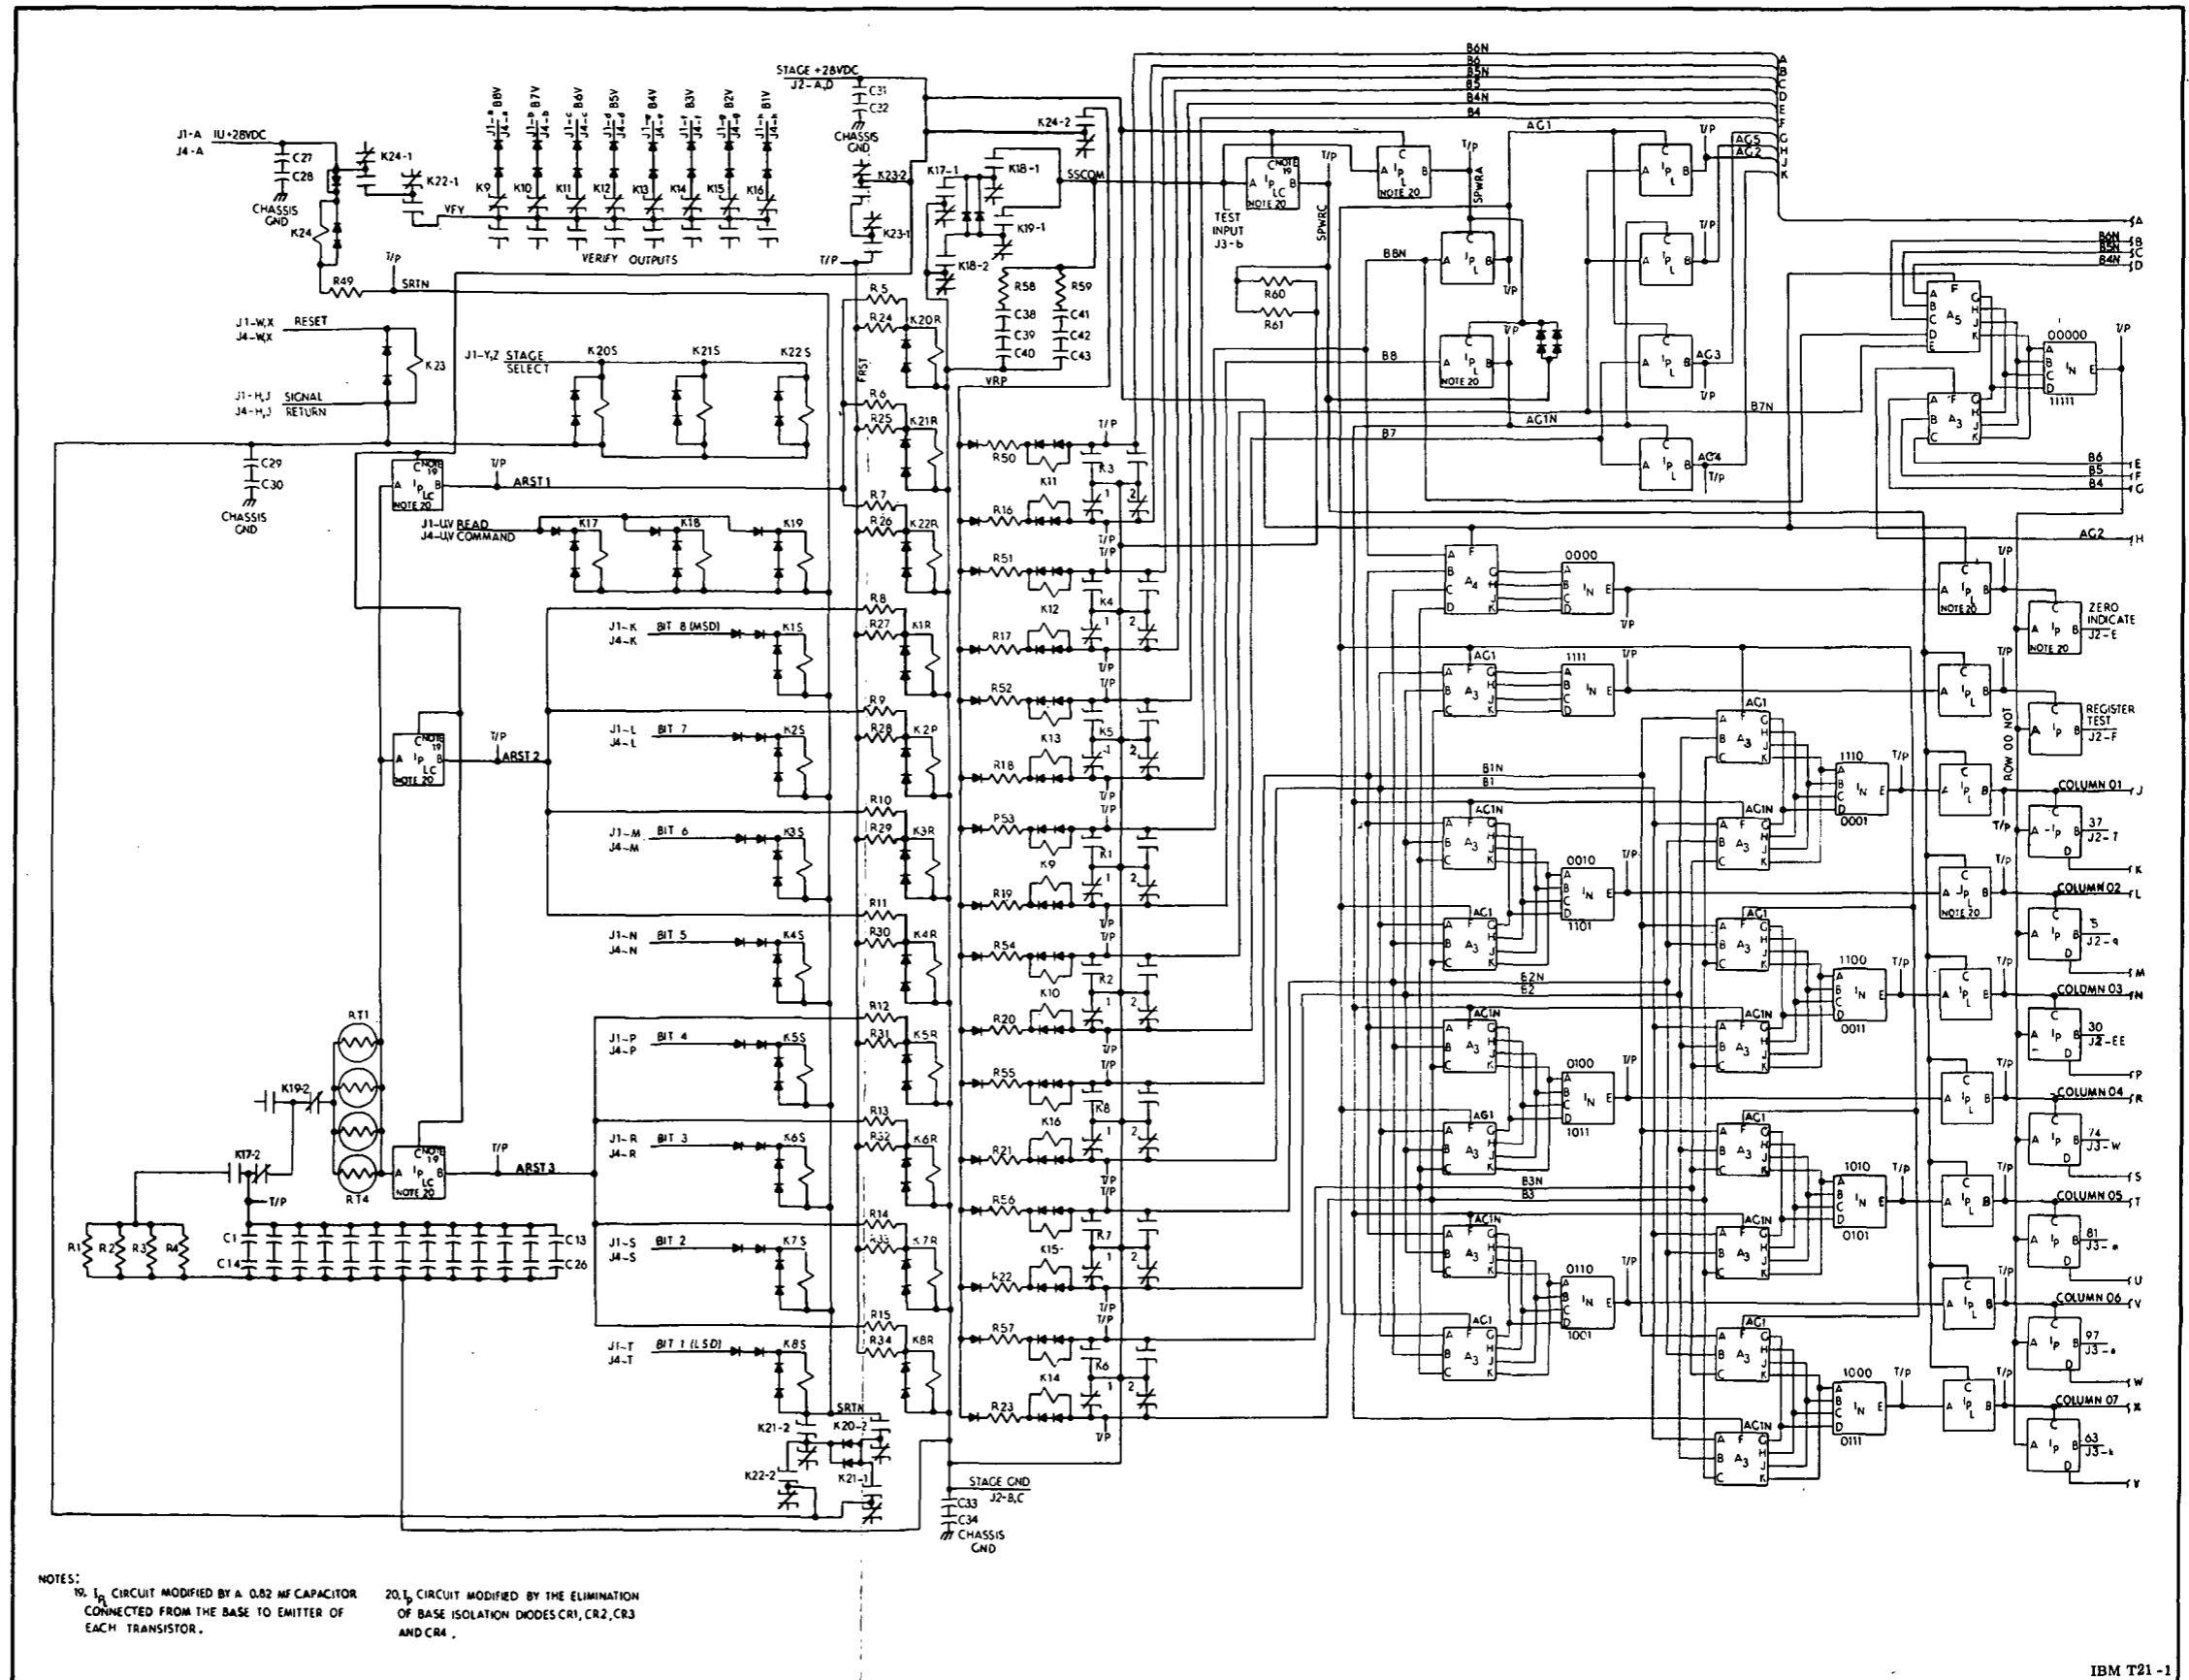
J1-A IU+28VDC
J4-A
C27
C28
CHASSIS GND
K24
K24-1
K22-1
VFY
B8V B7V B6V B5V B4V B3V B2V B1V
K9 K10 K11 K12 K13 K14 K15 K16
VERIFY OUTPUTS
STAGE +28VDC
J2-A,D
C31
C32
CHASSIS GND
K23-2
K23-1
T/P
K24-2
K17-1
K18-1
SSCOM
K19-1
K18-2
R58 R59
C38 C41
C39 C42
C40 C43
VRP
R49
T/P
SRTN
J1-W,X RESET
J4-W,X
K23
J1-Y,Z STAGE SELECT
K20S K21S K22S
J1-H,J SIGNAL
J4-H,J RETURN
C29
C30
CHASSIS GND
A $I_{P}$ LC B
C NOTE 19
NOTE 20
T/P
ARST1
J1-UV READ
J4-UV COMMAND
K17 K18 K19
R5 R24 K20R
R6 R25 K21R
R7 R26 K22R
FRST
R8 R27 K1R
R9 R28 K2P
R10 R29 K3R
R11 R30 K4R
R12 R31 K5R
R13 R32 K6R
R14 R33 K7R
R15 R34 K8R
J1-K BIT 8 (MSD) K1S
J4-K
ARST 2
J1-L BIT 7 K2S
J4-L
J1-M BIT 6 K3S
J4-M
J1-N BIT 5 K4S
J4-N
J1-P BIT 4 K5S
J4-P
J1-R BIT 3 K6S
J4-R
J1-S BIT 2 K7S
J4-S
J1-T BIT 1 (LSD) K8S
J4-T
RT1
RT4
K19-2
K17-2
T/P
ARST3
R1 R2 R3 R4
C1 C14 C13 C26
SRTN
K21-2 K20-2
K22-2 K21-1
STAGE GND
J2-B,C
C33
C34
CHASSIS GND
R50 K11 K3
R16
R51 K12 K4
R17
R52 K13 K5
R18
P53 K9 K1
R19
R54 K10 K2
R20
R55 K16 K8
R21
R56 K15 K7
R22
R57 K14 K6
R23
B6N B6 B5N B5 B4N B4
A B C D E F G H J K
AG1
TEST INPUT
J3-b
SPWRC
SPWRA
R60
R61
B8N
B8
AG5
AG2
AG3
AG4
AG1N
B7N
B7
A B C D E F G H J K
B6N B5N B4N
B6 B5 B4
$A_5$
$A_3$
00000
11111
AG2
A F G
B $A_4$ H
C J
D K
0000
1111
$I_N$ E
AG1
ZERO INDICATE
J2-E
REGISTER TEST
J2-F
ROW 00 NOT
B1N
B1
AG1N
1110
0001
0010
1101
COLUMN 01
37
J2-T
COLUMN 02
5
J2-q
E2N
E2
1100
0011
COLUMN 03
30
J2-EE
0100
1011
COLUMN 04
74
J3-W
B3N
B3
1010
0101
COLUMN 05
81
J3-
0110
1001
COLUMN 06
97
J3-
1000
0111
COLUMN 07
63
J3-
J K L M N P R S T U V W X Y
NOTES:
19. $I_{Q}$ CIRCUIT MODIFIED BY A 0.82 MF CAPACITOR CONNECTED FROM THE BASE TO EMITTER OF EACH TRANSISTOR.
20. $I_{P}$ CIRCUIT MODIFIED BY THE ELIMINATION OF BASE ISOLATION DIODES CR1, CR2, CR3 AND CR4.
IBM T21-1